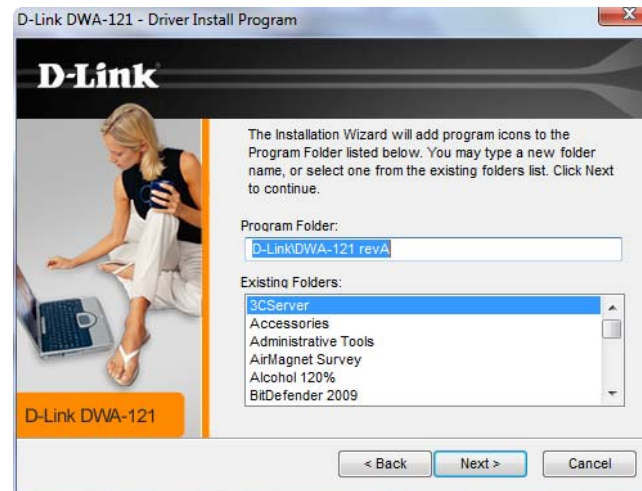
D-Link DWA-121 - Driver Install Program

D-Link

The Installation Wizard will add program icons to the Program Folder listed below. You may type a new folder name, or select one from the existing folders list. Click Next to continue.

Program Folder:

D-Link\DWA-121 revA

Existing Folders:

3CServer
Accessories
Administrative Tools
AirMagnet Survey
Alcohol 120%
BitDefender 2009

D-Link DWA-121

< Back
Next >
Cancel